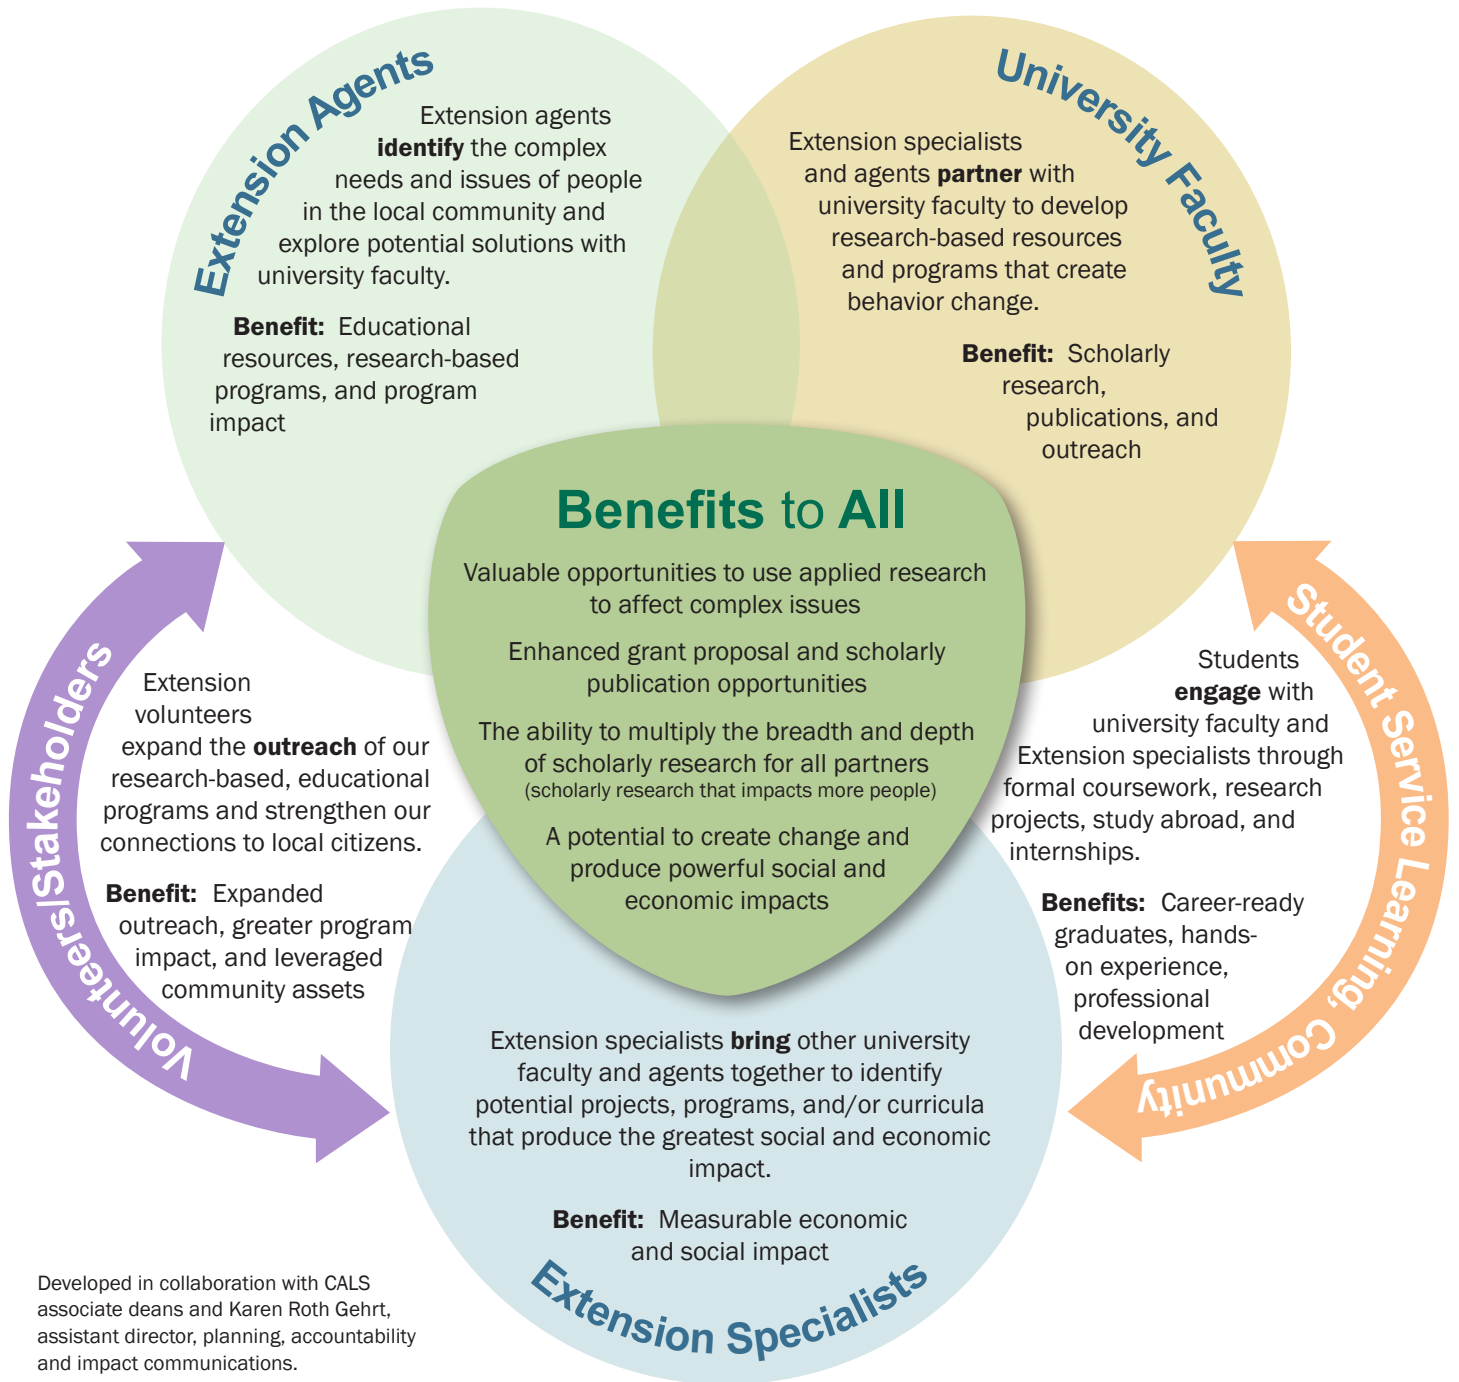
Extension Agents

Extension agents identify the complex needs and issues of people in the local community and explore potential solutions with university faculty.

Benefit: Educational resources, research-based programs, and program impact

University Faculty

Extension specialists and agents partner with university faculty to develop research-based resources and programs that create behavior change.

Benefit: Scholarly research, publications, and outreach

Benefits to All

Valuable opportunities to use applied research to affect complex issues

Enhanced grant proposal and scholarly publication opportunities

The ability to multiply the breadth and depth of scholarly research for all partners (scholarly research that impacts more people)

A potential to create change and produce powerful social and economic impacts

Volunteers/Stakeholders

Extension volunteers expand the outreach of our research-based, educational programs and strengthen our connections to local citizens.

Benefit: Expanded outreach, greater program impact, and leveraged community assets

Student Service Learning, Community

Students engage with university faculty and Extension specialists through formal coursework, research projects, study abroad, and internships.

Benefits: Career-ready graduates, hands-on experience, professional development

Extension specialists bring other university faculty and agents together to identify potential projects, programs, and/or curricula that produce the greatest social and economic impact.

Benefit: Measurable economic and social impact

Extension Specialists

Developed in collaboration with CALS associate deans and Karen Roth Gehrt, assistant director, planning, accountability and impact communications.